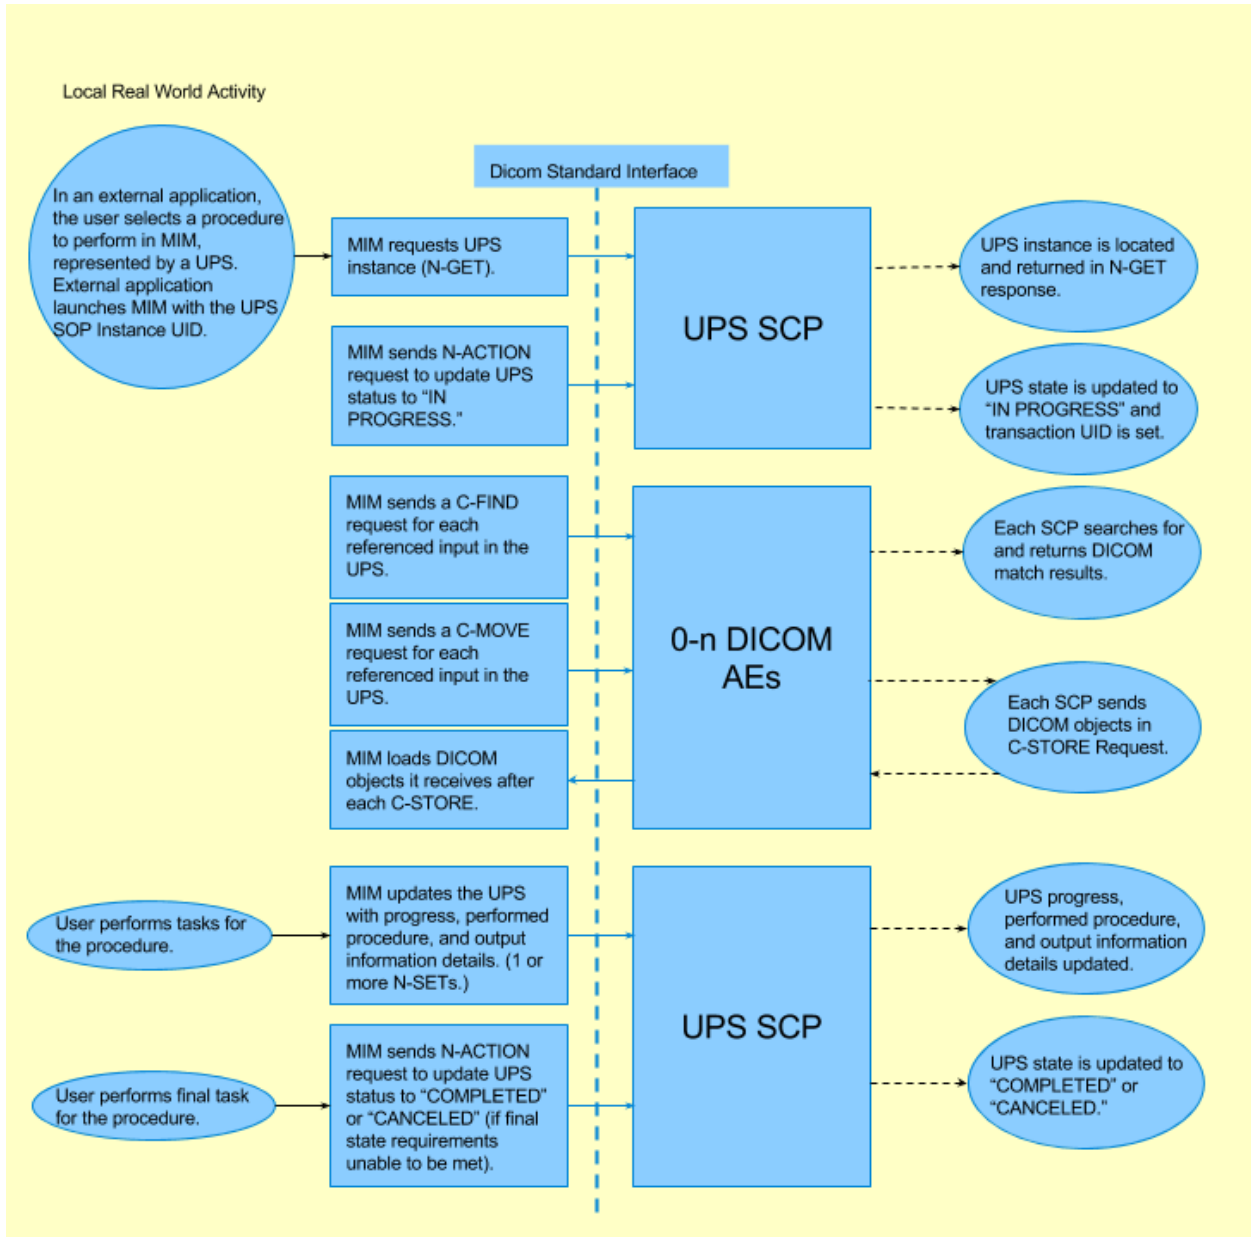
Local Real World Activity

Dicom Standard Interface

In an external application, the user selects a procedure to perform in MIM, represented by a UPS. External application launches MIM with the UPS SOP Instance UID.

MIM requests UPS instance (N-GET).

MIM sends N-ACTION request to update UPS status to "IN PROGRESS."

UPS SCP

UPS instance is located and returned in N-GET response.

UPS state is updated to "IN PROGRESS" and transaction UID is set.

MIM sends a C-FIND request for each referenced input in the UPS.

MIM sends a C-MOVE request for each referenced input in the UPS.

MIM loads DICOM objects it receives after each C-STORE.

0-n DICOM AEs

Each SCP searches for and returns DICOM match results.

Each SCP sends DICOM objects in C-STORE Request.

User performs tasks for the procedure.

MIM updates the UPS with progress, performed procedure, and output information details. (1 or more N-SETs.)

User performs final task for the procedure.

MIM sends N-ACTION request to update UPS status to "COMPLETED" or "CANCELED" (if final state requirements unable to be met).

UPS SCP

UPS progress, performed procedure, and output information details updated.

UPS state is updated to "COMPLETED" or "CANCELED."